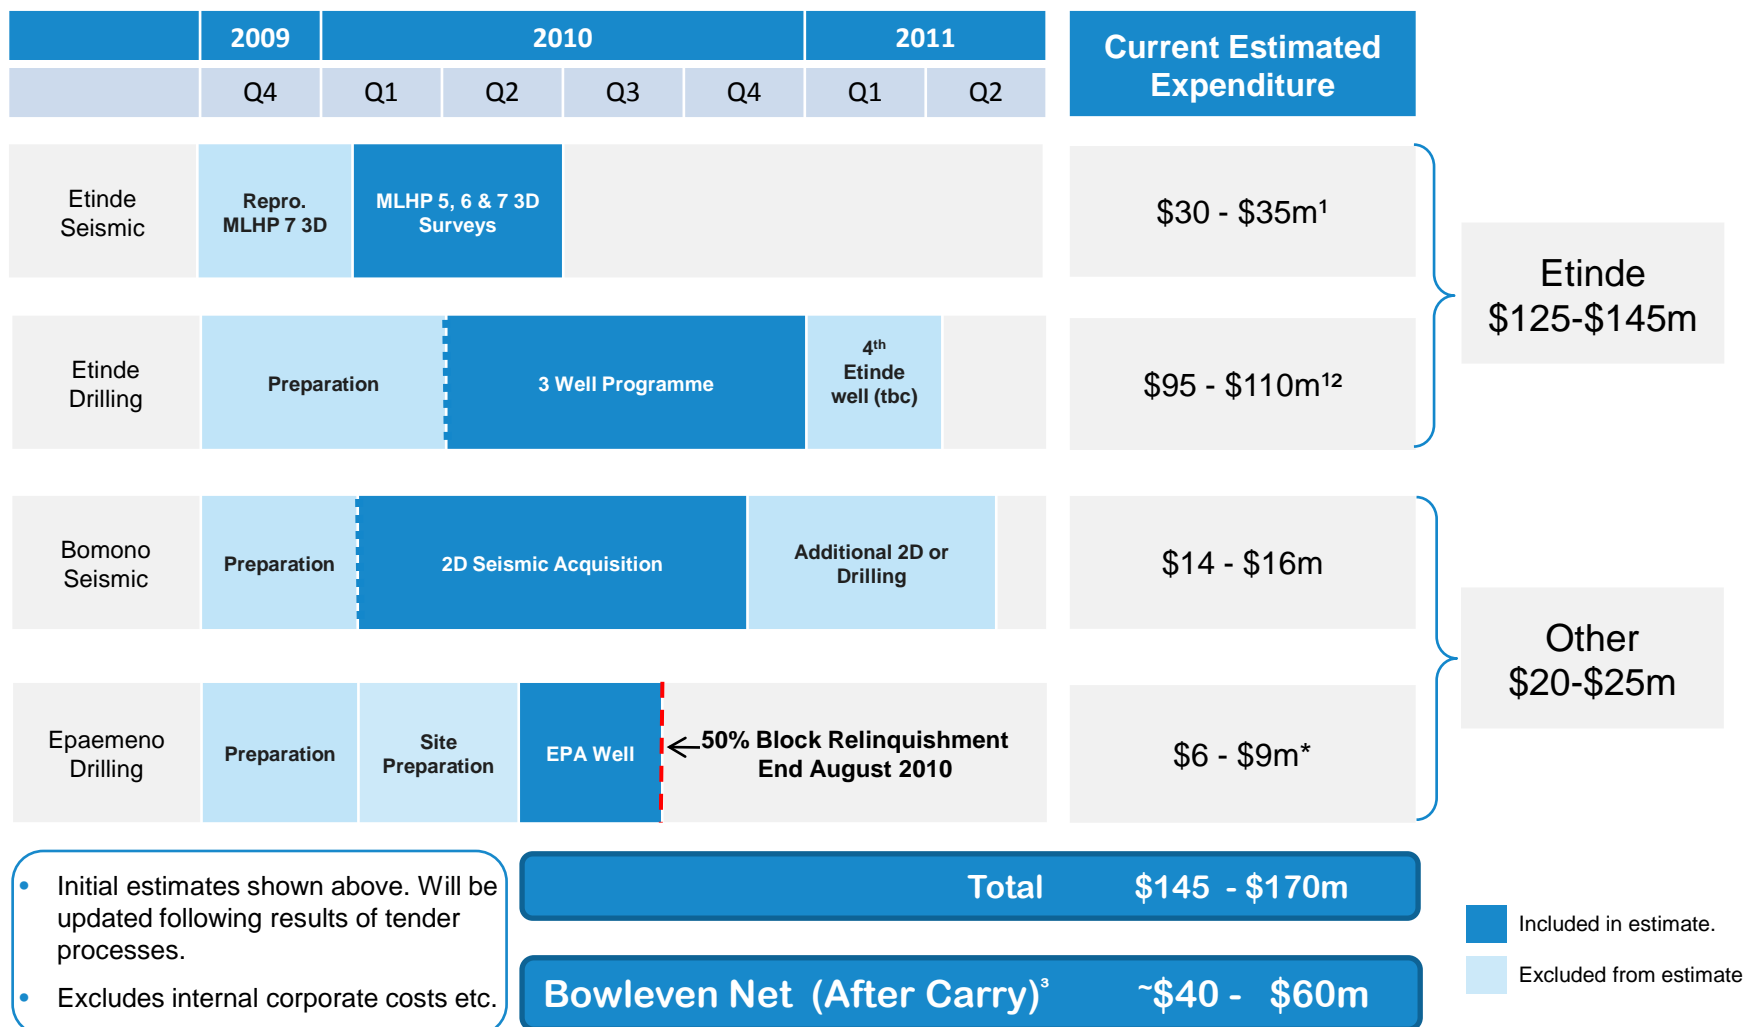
| | 2009 | 2010 | | | | 2011 | |
|---|---|---|---|---|---|---|---|
| | Q4 | Q1 | Q2 | Q3 | Q4 | Q1 | Q2 |

Current Estimated Expenditure

Etinde Seismic

Repro. MLHP 7 3D

MLHP 5, 6 & 7 3D Surveys

$30 - $35m$^1$

Etinde Drilling

Preparation

3 Well Programme

4$^{th}$ Etinde well (tbc)

$95 - $110m$^{12}$

Etinde $125-$145m

Bomono Seismic

Preparation

2D Seismic Acquisition

Additional 2D or Drilling

$14 - $16m

Epaemeno Drilling

Preparation

Site Preparation

EPA Well

50% Block Relinquishment End August 2010

$6 - $9m*

Other $20-$25m

• Initial estimates shown above. Will be updated following results of tender processes.

• Excludes internal corporate costs etc.

Total $145 - $170m

Bowleven Net (After Carry)$^3$ ~$40 - $60m

Included in estimate.

Excluded from estimate